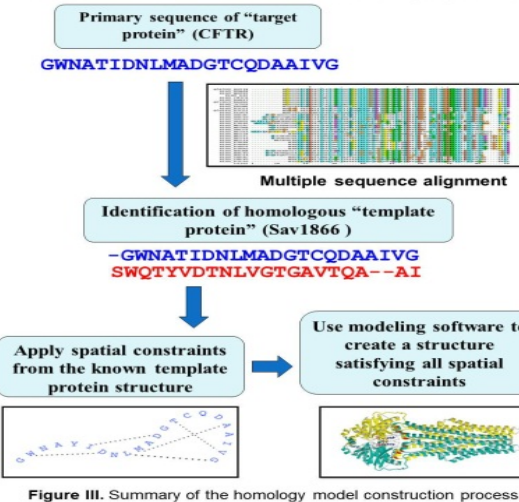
Primary sequence of "target protein" (CFTR)

GWNATIDNLMADGTCQDAAIVG

Multiple sequence alignment

Identification of homologous "template protein" (Sav1866 )

-GWNATIDNLMADGTCQDAAIVG
SWQTYVDTNLVGTGAVTQA--AI

Apply spatial constraints from the known template protein structure

Use modeling software to create a structure satisfying all spatial constraints

GWNATIDNLMADGTCQDAAIVG

Figure III. Summary of the homology model construction process